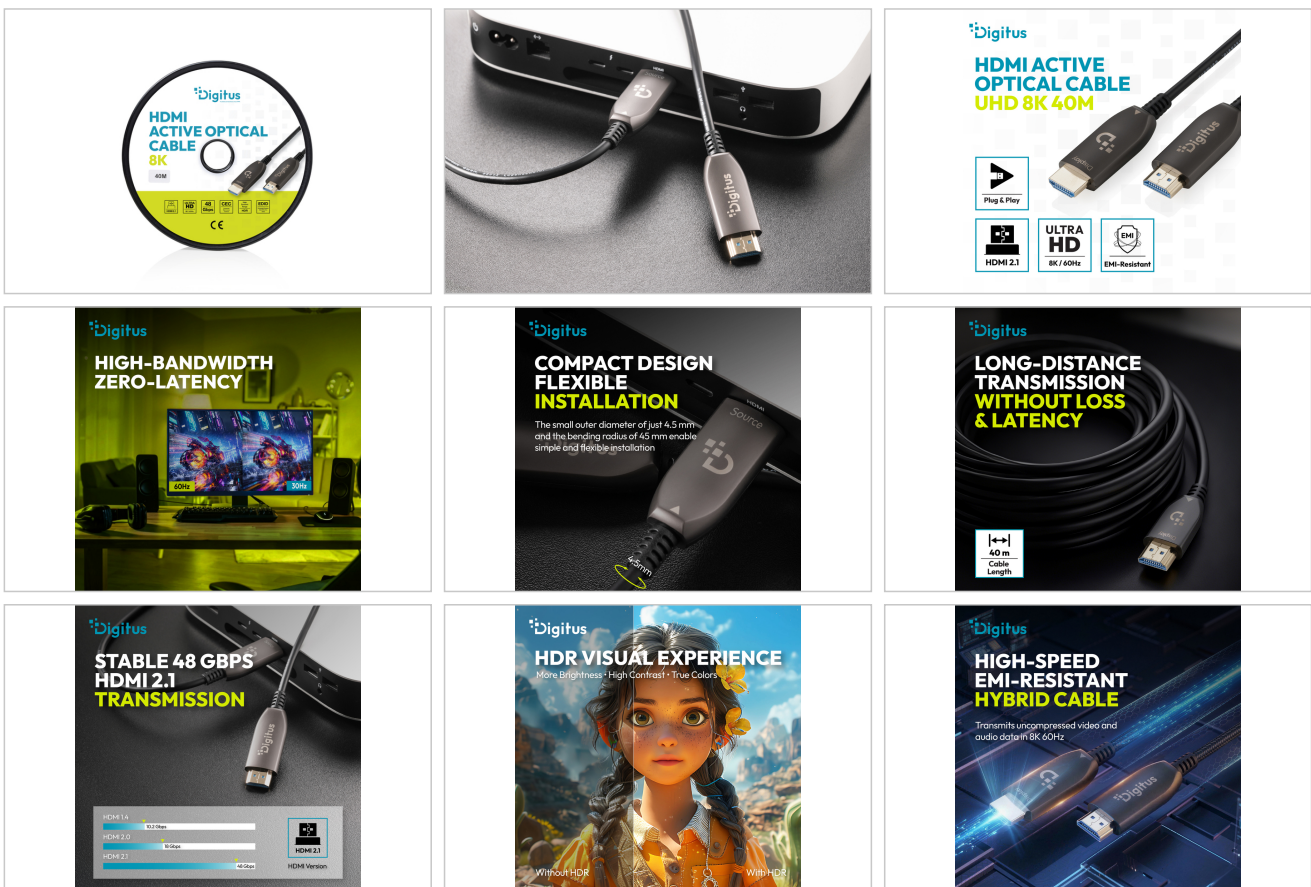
Digitus
HDMI ACTIVE OPTICAL CABLE
8K
40M
HD
48 Gbps
CEC
CE

HDMI
Digitus

Digitus
HDMI ACTIVE OPTICAL CABLE
UHD 8K 40M
Plug & Play
HDMI 2.1
ULTRA HD
8K / 60Hz
EMI
EMI-Resistant

Digitus
HIGH-BANDWIDTH ZERO-LATENCY
60Hz
30Hz

Digitus
COMPACT DESIGN FLEXIBLE INSTALLATION
The small outer diameter of just 4.5 mm and the bending radius of 45 mm enable simple and flexible installation
HDMI
Source
4.5mm

Digitus
LONG-DISTANCE TRANSMISSION WITHOUT LOSS & LATENCY
40 m
Cable Length

Digitus
STABLE 48 GBPS HDMI 2.1 TRANSMISSION
Digitus
HDMI 1.4
10.2 Gbps
HDMI 2.0
18 Gbps
HDMI 2.1
48 Gbps
HDMI 2.1
HDMI Version

Digitus
HDR VISUAL EXPERIENCE
More Brightness · High Contrast · True Colors
Without HDR
With HDR

Digitus
HIGH-SPEED EMI-RESISTANT HYBRID CABLE
Transmits uncompressed video and audio data in 8K 60Hz
Digitus